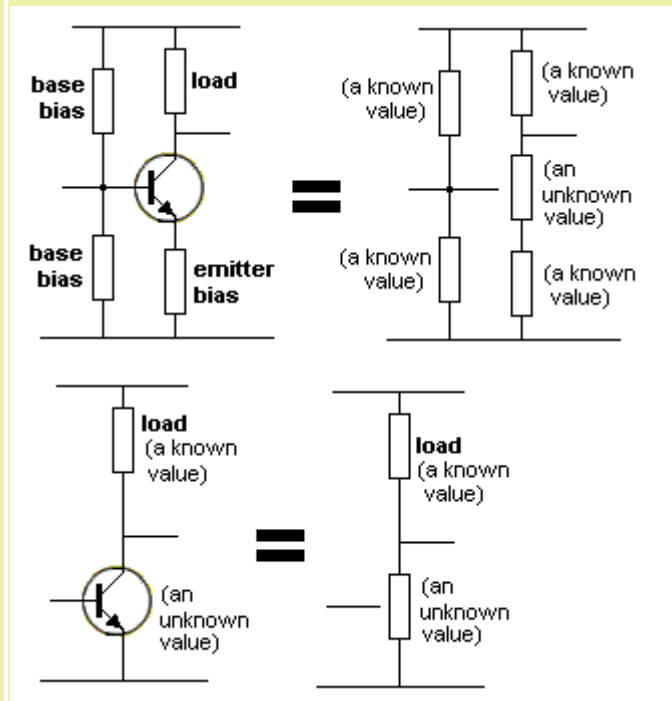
base bias

load

base bias

emitter bias

=

(a known value)

(a known value)

(an unknown value)

(a known value)

(a known value)

load (a known value)

(an unknown value)

=

load (a known value)

(an unknown value)